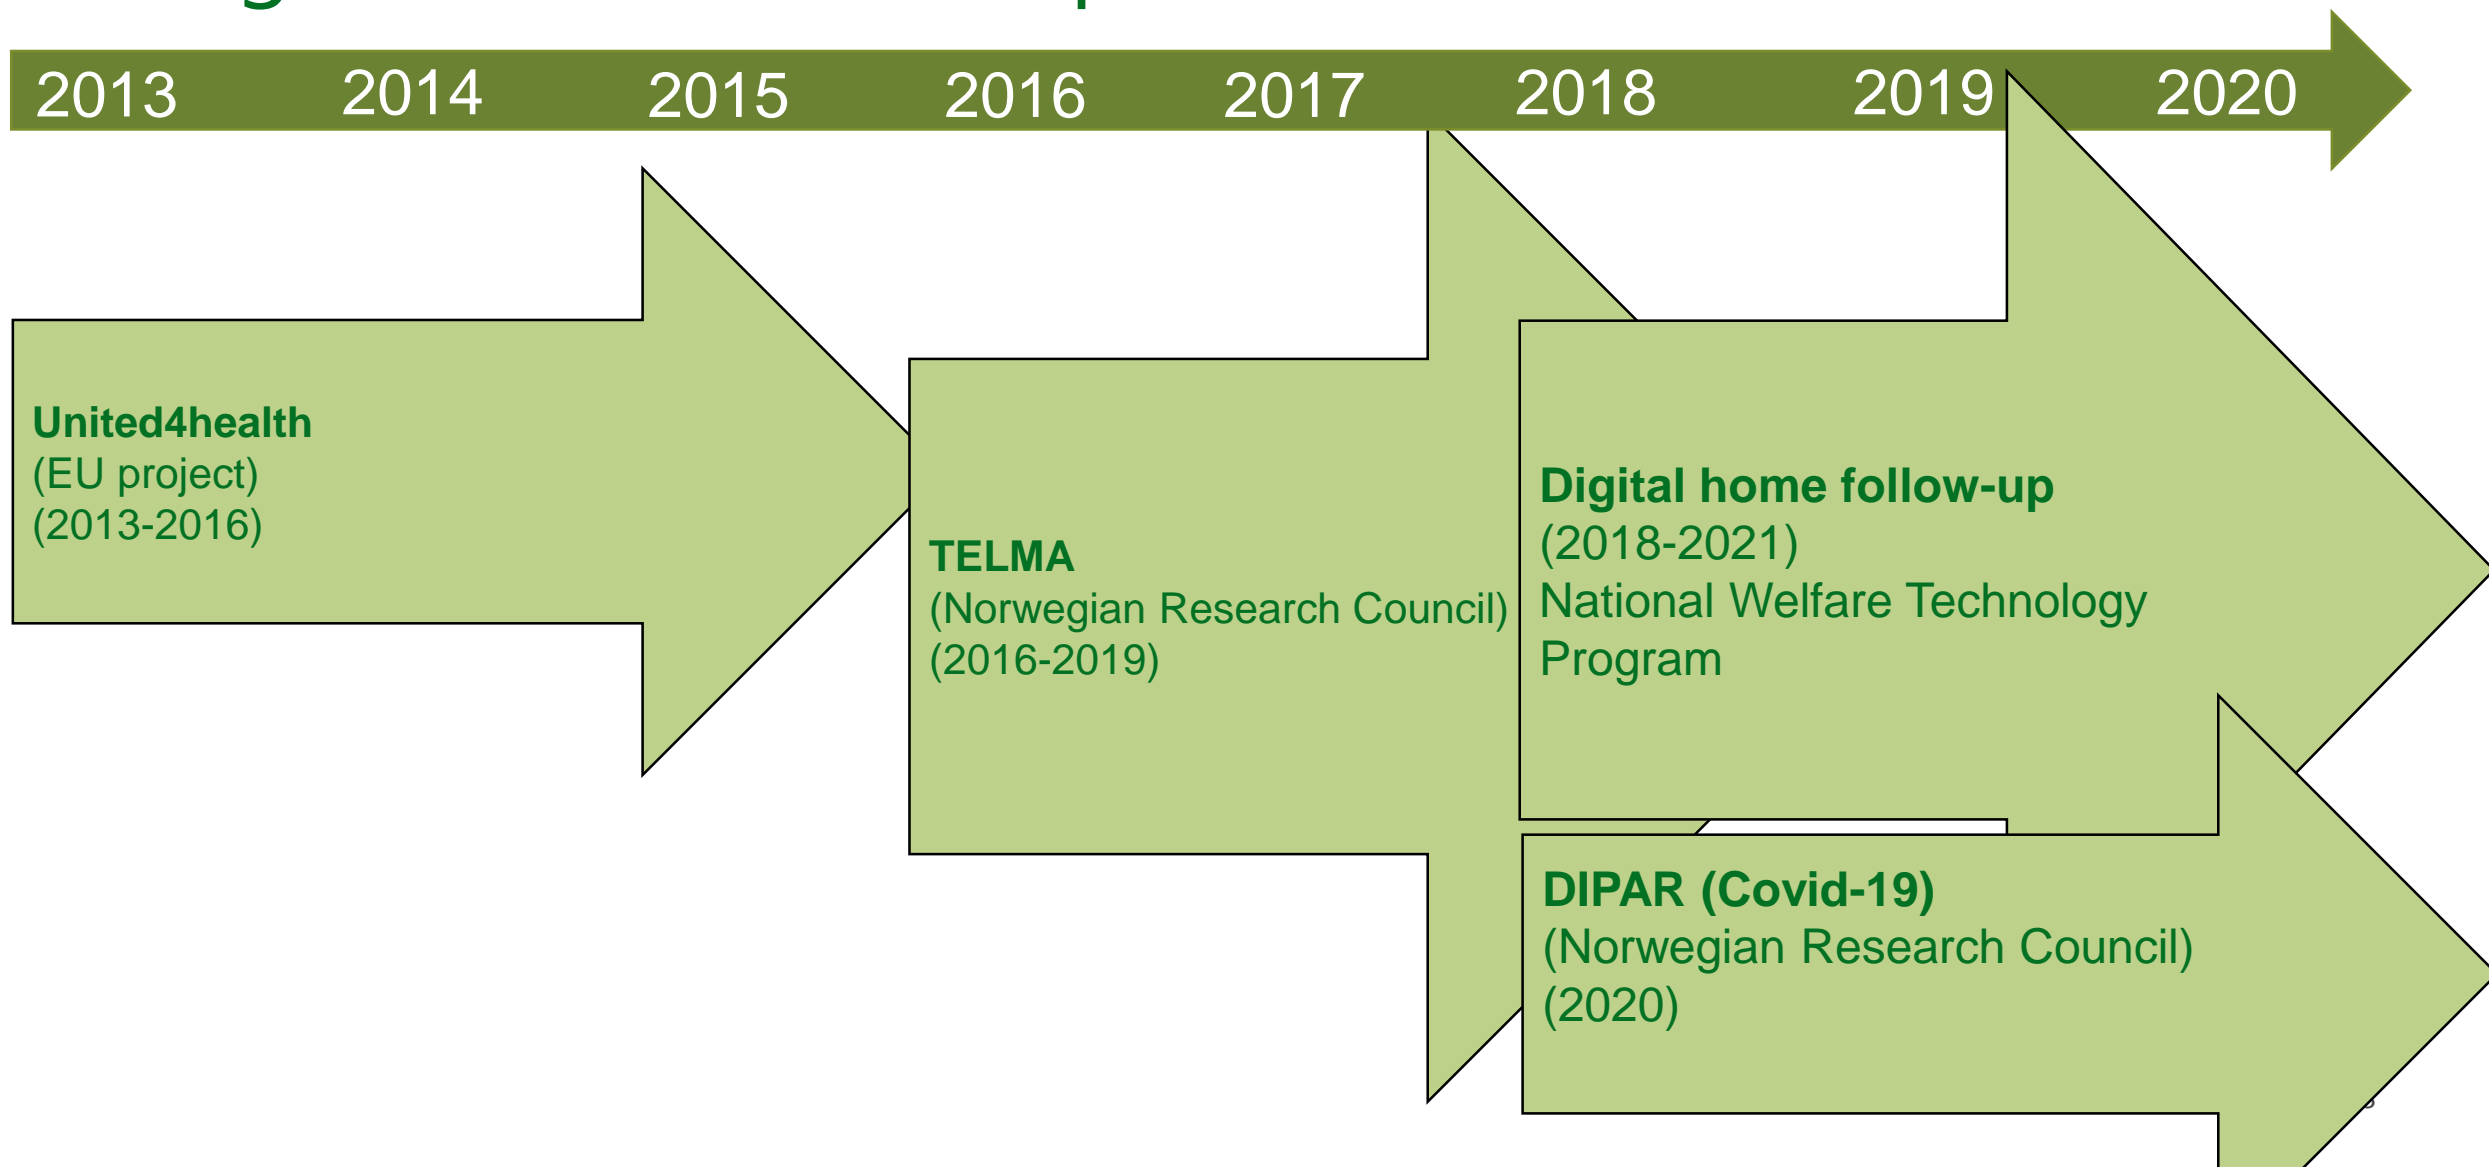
2013 2014 2015 2016 2017 2018 2019 2020

United4health
(EU project)
(2013-2016)

TELMA
(Norwegian Research Council)
(2016-2019)

Digital home follow-up
(2018-2021)
National Welfare Technology Program

DIPAR (Covid-19)
(Norwegian Research Council)
(2020)